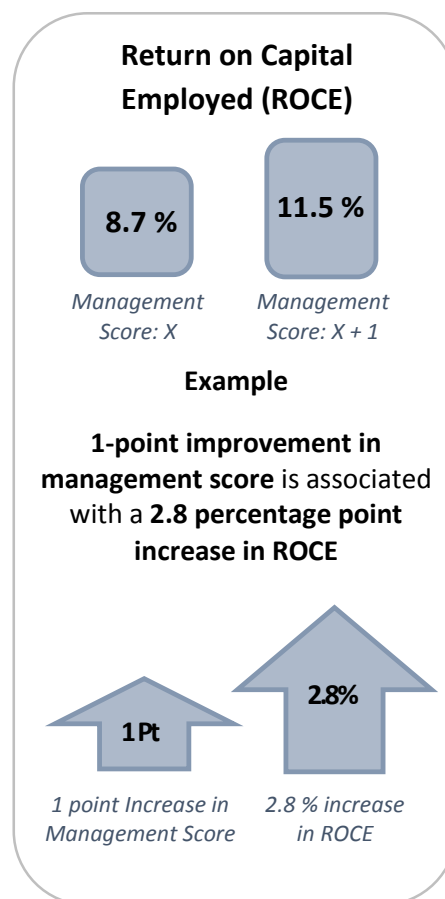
Return on Capital Employed (ROCE)

8.7 %

11.5 %

Management Score: X

Management Score: X + 1

Example

1-point improvement in management score is associated with a 2.8 percentage point increase in ROCE

1 Pt

2.8%

1 point Increase in Management Score

2.8 % increase in ROCE